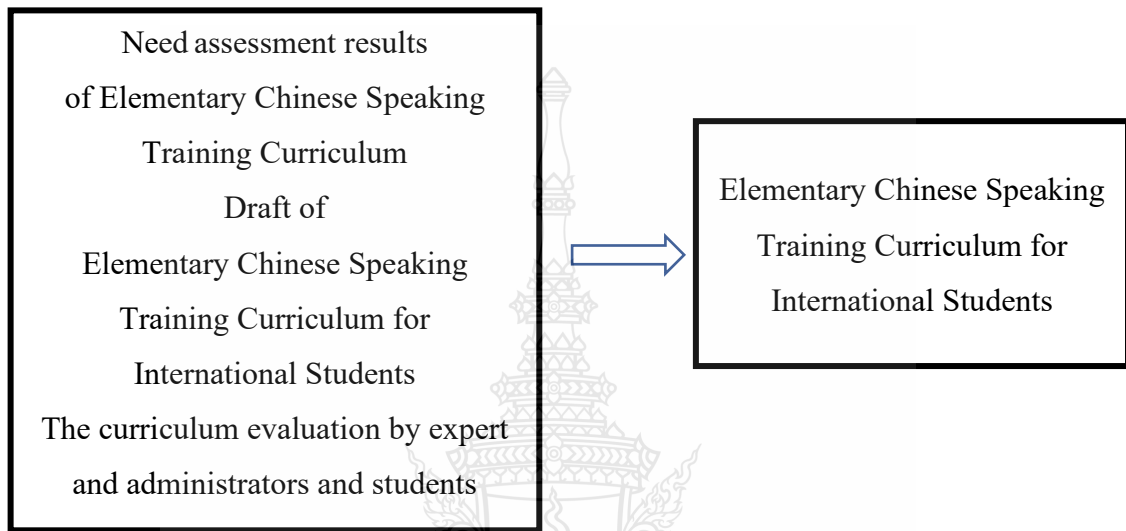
Need assessment results of Elementary Chinese Speaking Training Curriculum
Draft of Elementary Chinese Speaking Training Curriculum for International Students
The curriculum evaluation by expert and administrators and students

Elementary Chinese Speaking Training Curriculum for International Students